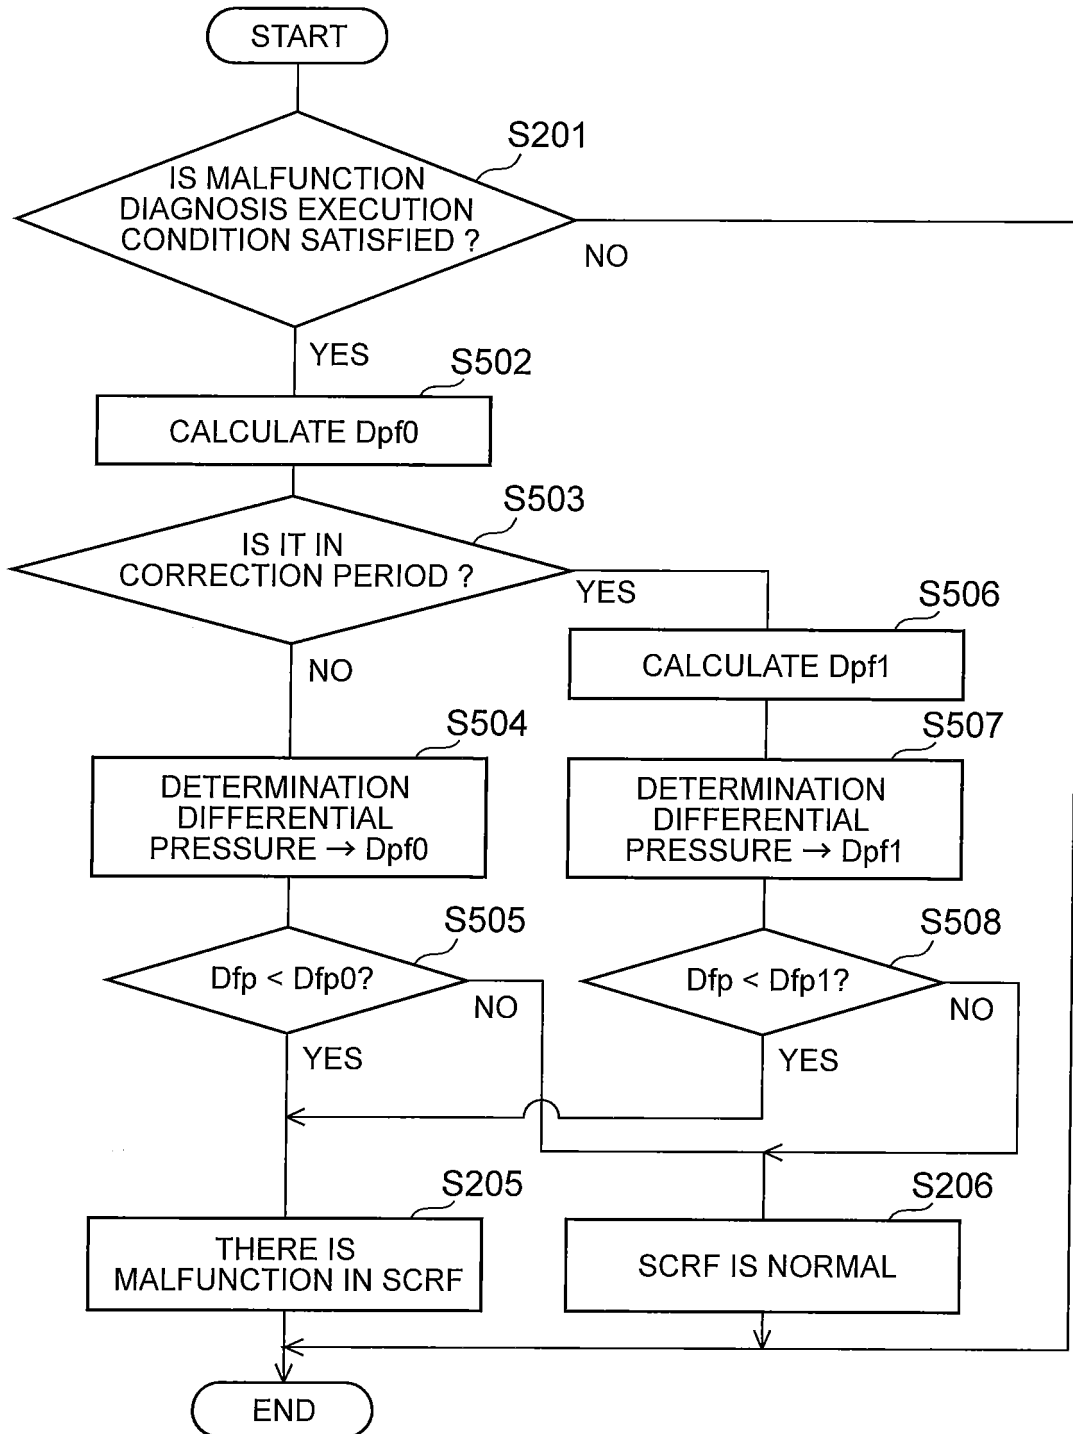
START

S201

IS MALFUNCTION DIAGNOSIS EXECUTION CONDITION SATISFIED ?

NO

YES

S502

CALCULATE Dpf0

S503

IS IT IN CORRECTION PERIOD ?

YES

S506

CALCULATE Dpf1

NO

S504

DETERMINATION DIFFERENTIAL PRESSURE → Dpf0

S507

DETERMINATION DIFFERENTIAL PRESSURE → Dpf1

S505

Dfp < Dfp0?

NO

S508

Dfp < Dfp1?

NO

YES

YES

S205

THERE IS MALFUNCTION IN SCRF

S206

SCRF IS NORMAL

END